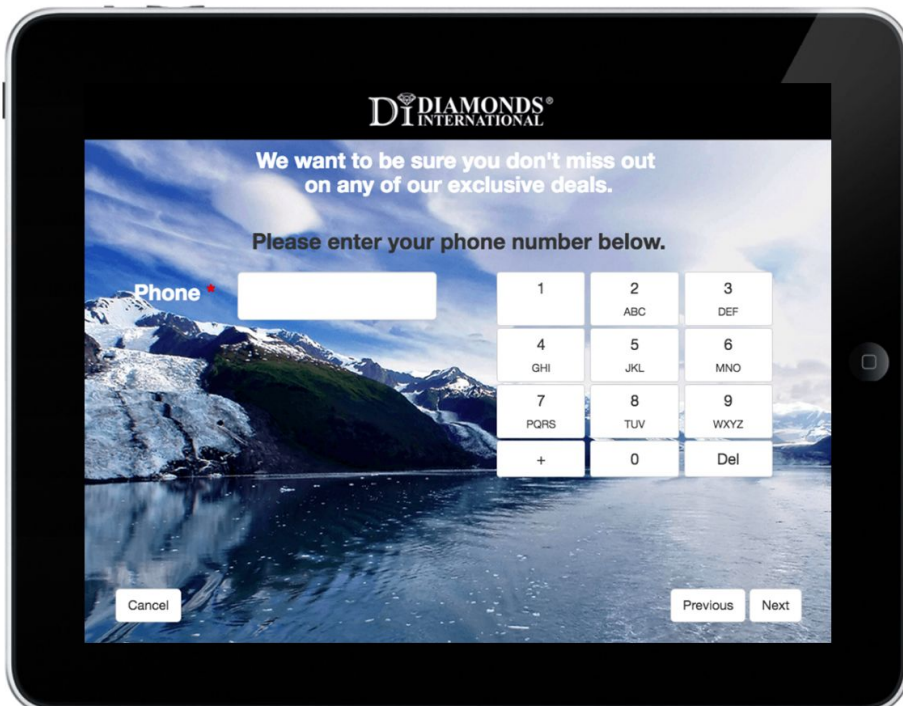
DI DIAMONDS® INTERNATIONAL

We want to be sure you don't miss out on any of our exclusive deals.

Please enter your phone number below.

Phone *

| 1 | 2 ABC | 3 DEF |
|---|---|---|
| 4 GHI | 5 JKL | 6 MNO |
| 7 PQRS | 8 TUV | 9 WXYZ |
| + | 0 | Del |

Cancel

Previous Next